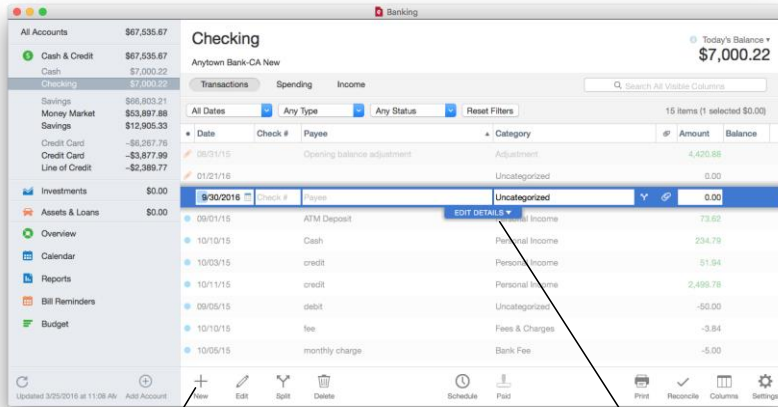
Banking

All Accounts $67,535.67
Cash & Credit $67,535.67
Cash $7,000.22
Checking $7,000.22
Savings $66,803.21
Money Market $53,897.88
Savings $12,905.33
Credit Card -$6,267.76
Credit Card -$3,877.99
Line of Credit -$2,389.77
Investments $0.00
Assets & Loans $0.00
Overview
Calendar
Reports
Bill Reminders
Budget

Updated 3/25/2016 at 11:08 AM Add Account

Checking
Anytown Bank-CA New

Today's Balance ▾
$7,000.22

Transactions Spending Income

Search All Visible Columns

All Dates Any Type Any Status Reset Filters

15 items (1 selected $0.00)

| Date | Check # | Payee | Category | Amount | Balance |
|---|---|---|---|---|---|
| 06/31/15 | | Opening balance adjustment | Adjustment | 4,420.88 | |
| 01/21/16 | | | Uncategorized | 0.00 | |
| 9/30/2016 | Check # | Payee | Uncategorized | 0.00 | |
| 09/01/15 | | ATM Deposit | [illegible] Income | 73.62 | |
| 10/10/15 | | Cash | Personal Income | 234.79 | |
| 10/03/15 | | credit | Personal Income | 51.94 | |
| 10/11/15 | | credit | Personal Income | 2,499.78 | |
| 09/05/15 | | debit | Uncategorized | -50.00 | |
| 10/10/15 | | fee | Fees & Charges | -3.84 | |
| 10/05/15 | | monthly charge | Bank Fee | -5.00 | |

EDIT DETAILS ▾

New Edit Split Delete Schedule Paid Print Reconcile Columns Settings